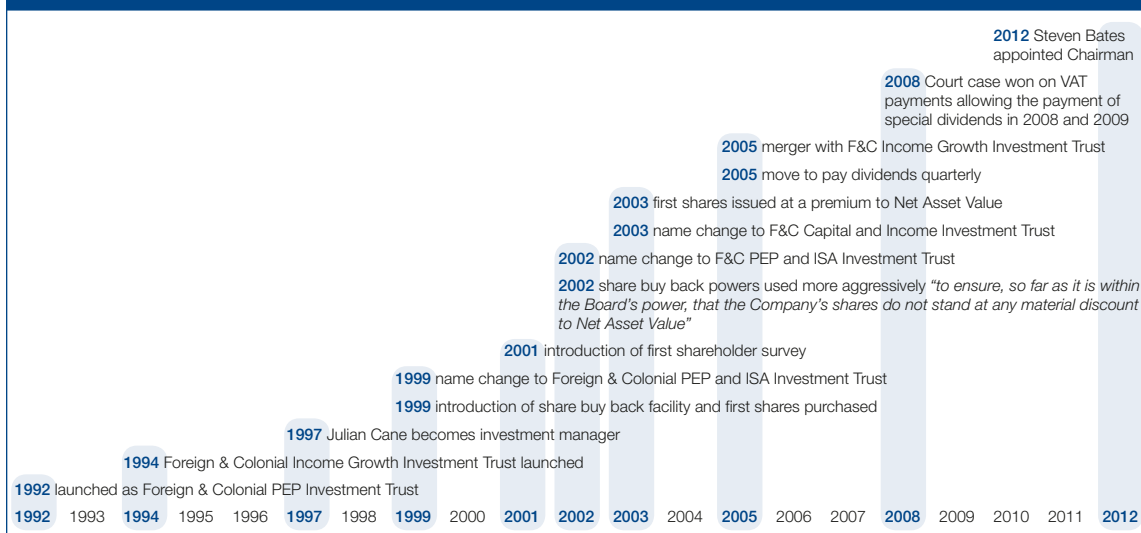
2012 Steven Bates appointed Chairman

2008 Court case won on VAT payments allowing the payment of special dividends in 2008 and 2009

2005 merger with F&C Income Growth Investment Trust

2005 move to pay dividends quarterly

2003 first shares issued at a premium to Net Asset Value

2003 name change to F&C Capital and Income Investment Trust

2002 name change to F&C PEP and ISA Investment Trust

2002 share buy back powers used more aggressively *"to ensure, so far as it is within the Board's power, that the Company's shares do not stand at any material discount to Net Asset Value"*

2001 introduction of first shareholder survey

1999 name change to Foreign & Colonial PEP and ISA Investment Trust

1999 introduction of share buy back facility and first shares purchased

1997 Julian Cane becomes investment manager

1994 Foreign & Colonial Income Growth Investment Trust launched

1992 launched as Foreign & Colonial PEP Investment Trust

1992 1993 1994 1995 1996 1997 1998 1999 2000 2001 2002 2003 2004 2005 2006 2007 2008 2009 2010 2011 2012